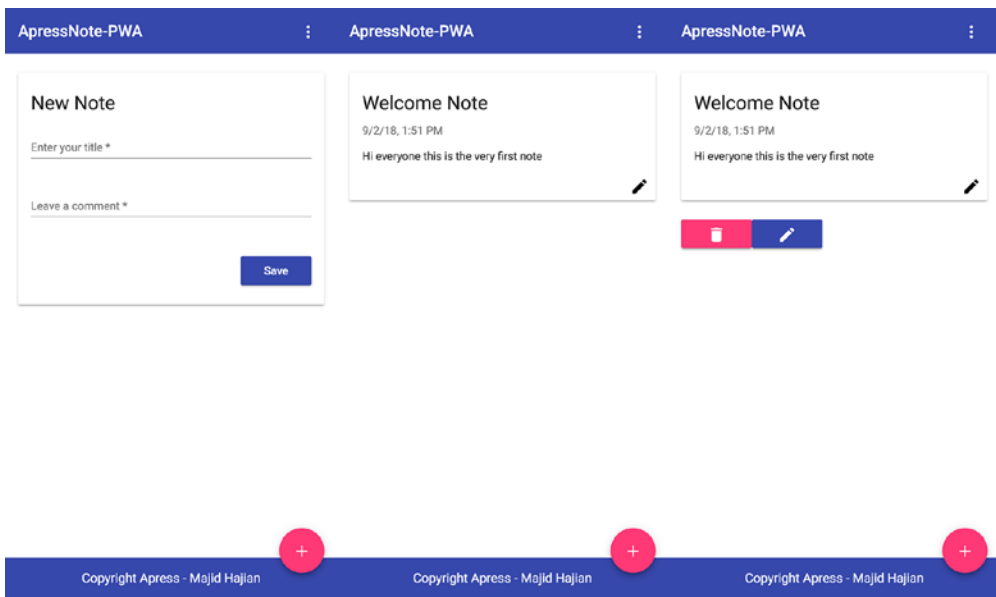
ApressNote-PWA

New Note

Enter your title *

Leave a comment *

Save

+

Copyright Apress - Majid Hajian

ApressNote-PWA

Welcome Note

9/2/18, 1:51 PM

Hi everyone this is the very first note

+

Copyright Apress - Majid Hajian

ApressNote-PWA

Welcome Note

9/2/18, 1:51 PM

Hi everyone this is the very first note

+

Copyright Apress - Majid Hajian